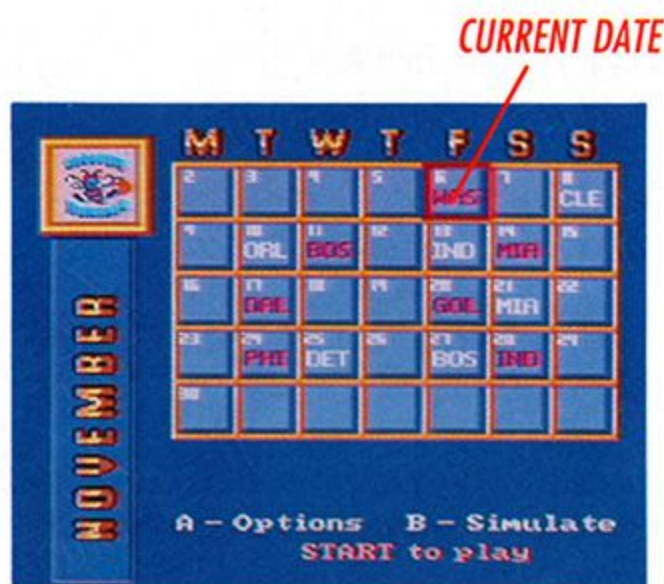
CURRENT DATE

NOVEMBER

| M | T | W | T | F | S | S |
|---|---|---|---|---|---|---|
| 2 | 3 | 4 | 5 | 6 WAS | 7 | 8 CLE |
| 9 | 10 ORL | 11 BOS | 12 | 13 IND | 14 MIA | 15 |
| 16 | 17 DAL | 18 | 19 | 20 GOL | 21 MIA | 22 |
| 23 | 24 PHI | 25 DET | 26 | 27 BOS | 28 IND | 29 |
| 30 | | | | | | |

A – Options B – Simulate
START to play